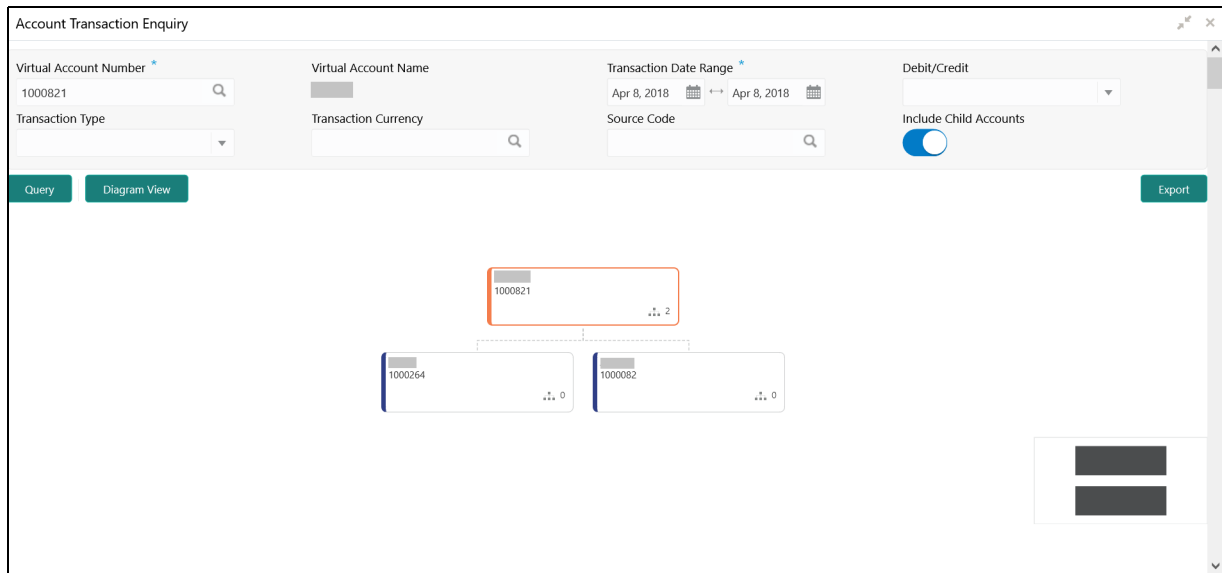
Account Transaction Enquiry

Virtual Account Number *
1000821

Virtual Account Name

Transaction Date Range *
Apr 8, 2018 ↔ Apr 8, 2018

Debit/Credit

Transaction Type

Transaction Currency

Source Code

Include Child Accounts

Query

Diagram View

Export

1000821
2

1000264
0

1000082
0